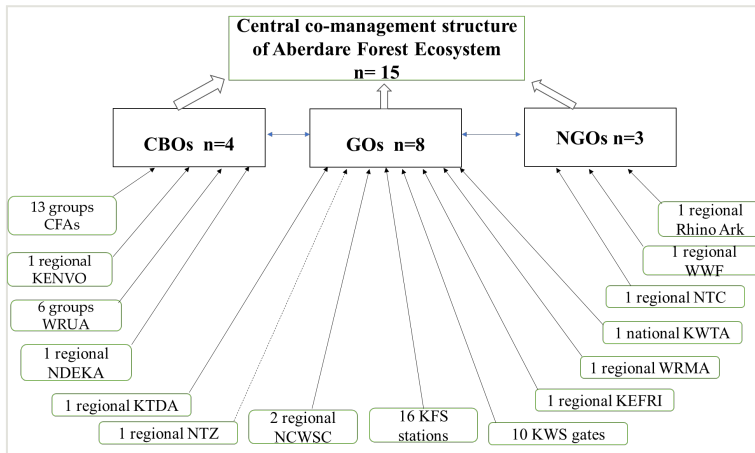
Central co-management structure of Aberdare Forest Ecosystem
n= 15

CBOs n=4

GOs n=8

NGOs n=3

13 groups CFAs

1 regional KENVO

6 groups WRUA

1 regional NDEKA

1 regional KTDA

1 regional NTZ

2 regional NCWSC

16 KFS stations

10 KWS gates

1 regional KEFRI

1 regional WRMA

1 national KWTA

1 regional NTC

1 regional WWF

1 regional Rhino Ark